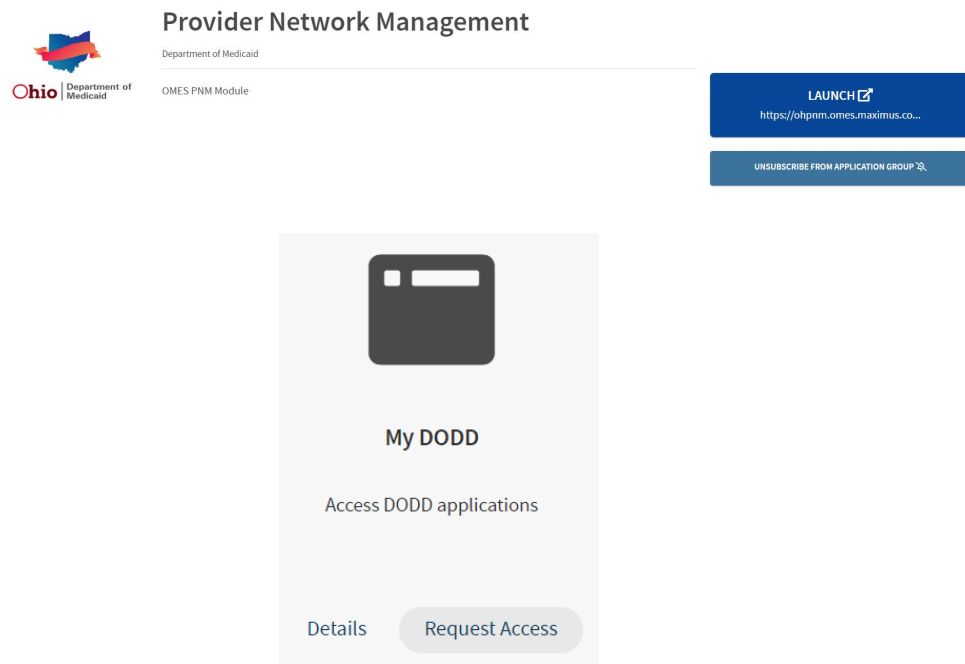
Ohio | Department of Medicaid

Provider Network Management

Department of Medicaid

OMES PNM Module

LAUNCH
https://ohpnm.omes.maximus.co...

UNSUBSCRIBE FROM APPLICATION GROUP

My DODD

Access DODD applications

Details

Request Access